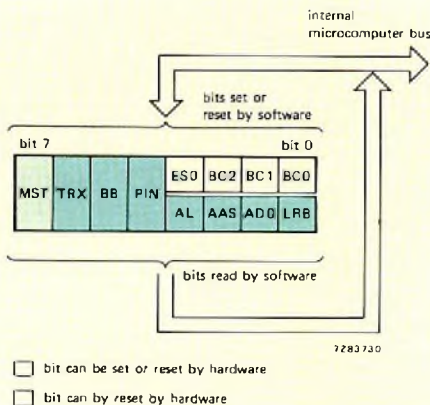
internal microcomputer bus

bits set or reset by software

bit 7

bit 0

MST

TRX

BB

PIN

ES0

BC2

BC1

BC0

AL

AAS

AD0

LRB

bits read by software

7283730

bit can be set or reset by hardware

bit can by reset by hardware